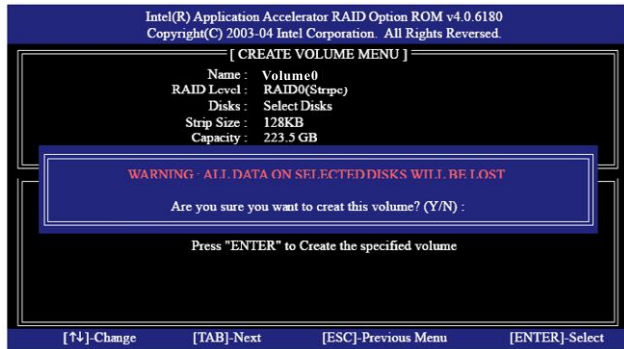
Intel(R) Application Accelerator RAID Option ROM v4.0.6180
Copyright(C) 2003-04 Intel Corporation. All Rights Reversed.

[ CREATE VOLUME MENU ]

Name : Volume0
RAID Level : RAID0(Stripe)
Disks : Select Disks
Strip Size : 128KB
Capacity : 223.5 GB

WARNING : ALL DATA ON SELECTED DISKS WILL BE LOST

Are you sure you want to creat this volume? (Y/N) :

Press "ENTER" to Create the specified volume

[↑↓]-Change [TAB]-Next [ESC]-Previous Menu [ENTER]-Select